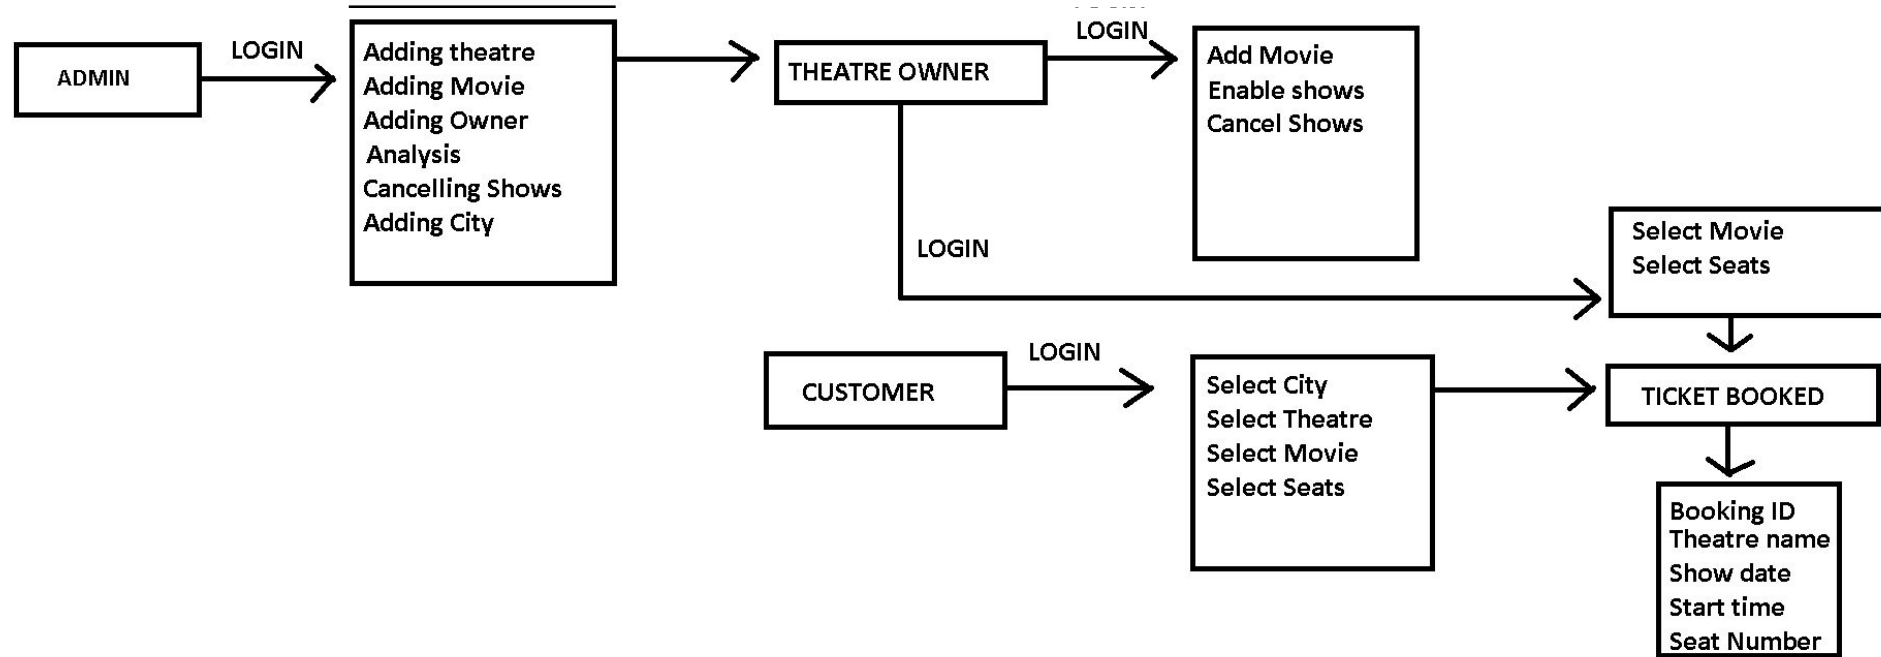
ADMIN

LOGIN

Adding theatre
Adding Movie
Adding Owner
Analysis
Cancelling Shows
Adding City

THEATRE OWNER

LOGIN

Add Movie
Enable shows
Cancel Shows

LOGIN

Select Movie
Select Seats

CUSTOMER

LOGIN

Select City
Select Theatre
Select Movie
Select Seats

TICKET BOOKED

Booking ID
Theatre name
Show date
Start time
Seat Number